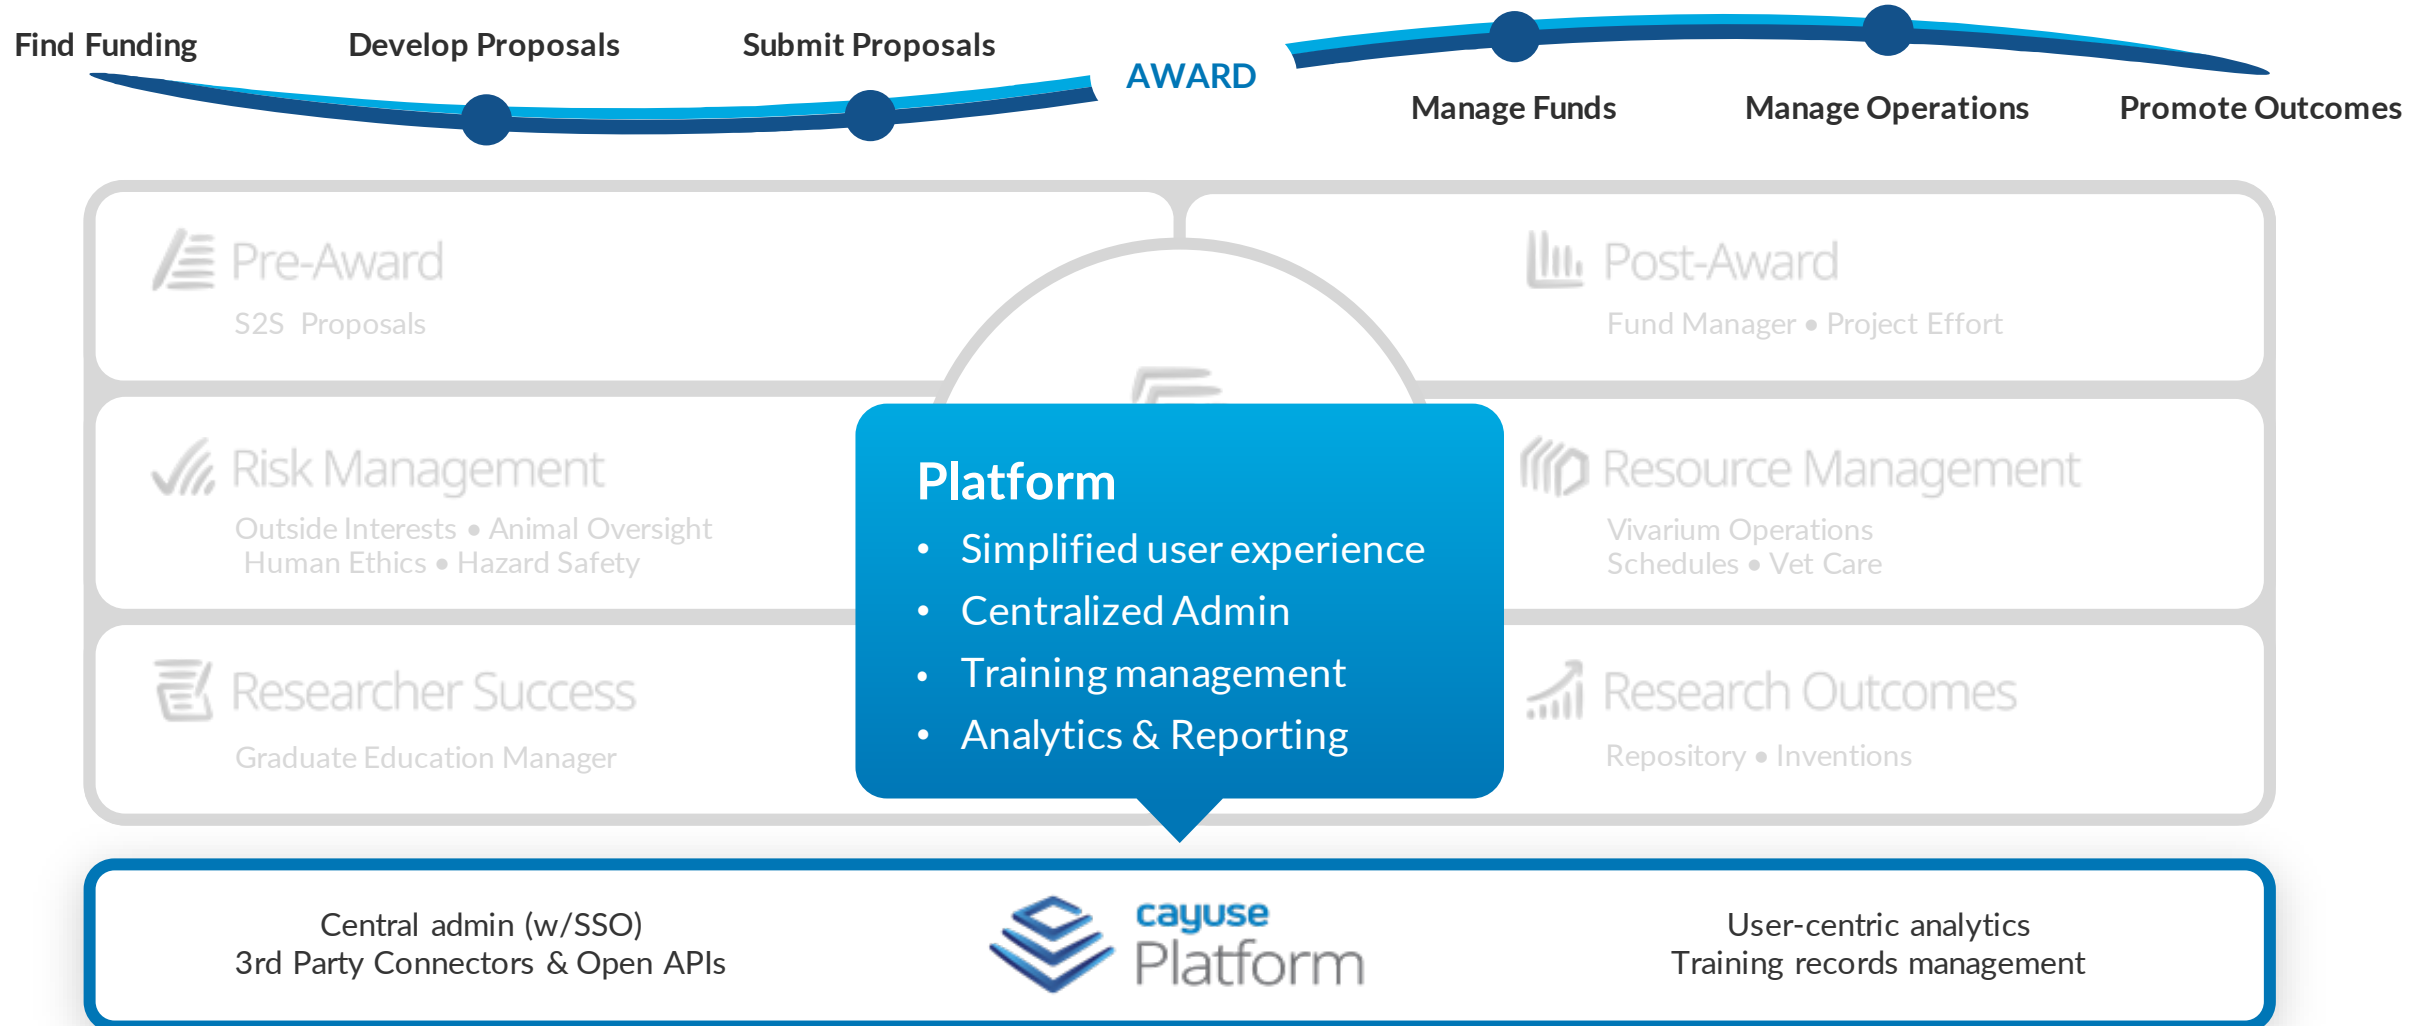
Find Funding Develop Proposals Submit Proposals AWARD Manage Funds Manage Operations Promote Outcomes

Pre-Award
S2S Proposals

Post-Award
Fund Manager • Project Effort

Risk Management
Outside Interests • Animal Oversight
Human Ethics • Hazard Safety

Platform
• Simplified user experience
• Centralized Admin
• Training management
• Analytics & Reporting

Resource Management
Vivarium Operations
Schedules • Vet Care

Researcher Success
Graduate Education Manager

Research Outcomes
Repository • Inventions

Central admin (w/SSO)
3rd Party Connectors & Open APIs

cayuse
Platform

User-centric analytics
Training records management